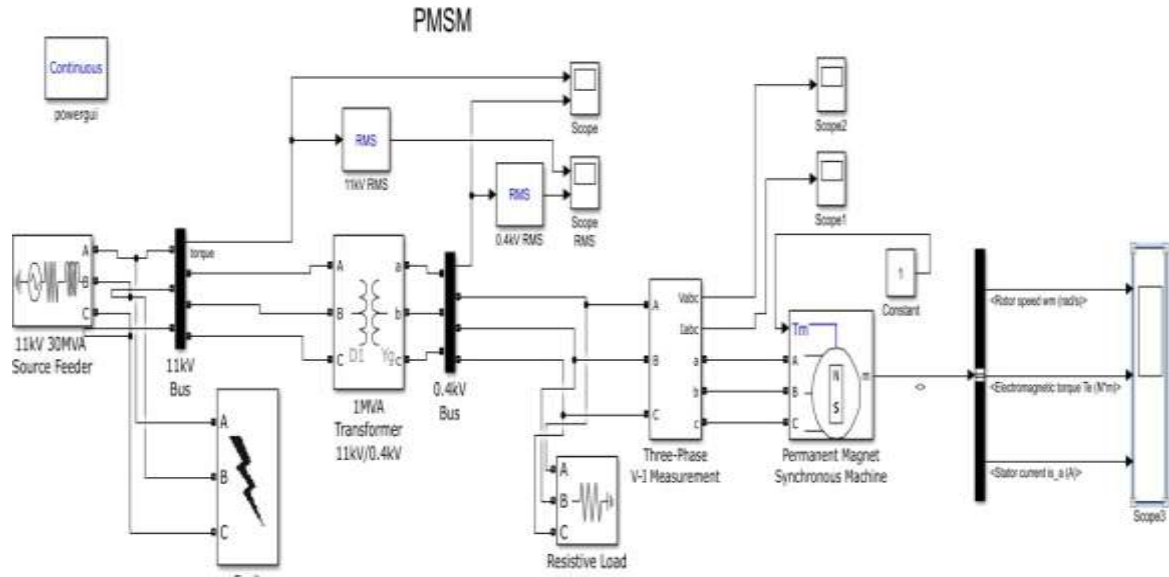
PMSM

Continuous

powergui

Scope

RMS

11kV RMS

RMS

0.4kV RMS

Scope RMS

Scope2

Scope1

Constant

1

A
B
C

11kV 30MVA Source Feeder

torque

11kV Bus

A
B
C

a
b
c

DI Yg

1MVA Transformer 11kV/0.4kV

0.4kV Bus

A
B
C

Fault

A
B
C

Resistive Load

A
B
C

Vabc
Iabc
a
b
c

Three-Phase V-I Measurement

Tm
A
B
C
m

N
S

Permanent Magnet Synchronous Machine

<>

<Rotor speed wm (rad/s)>

<Electromagnetic torque Te (N*m)>

<Stator current is_a (A)>

Scope3